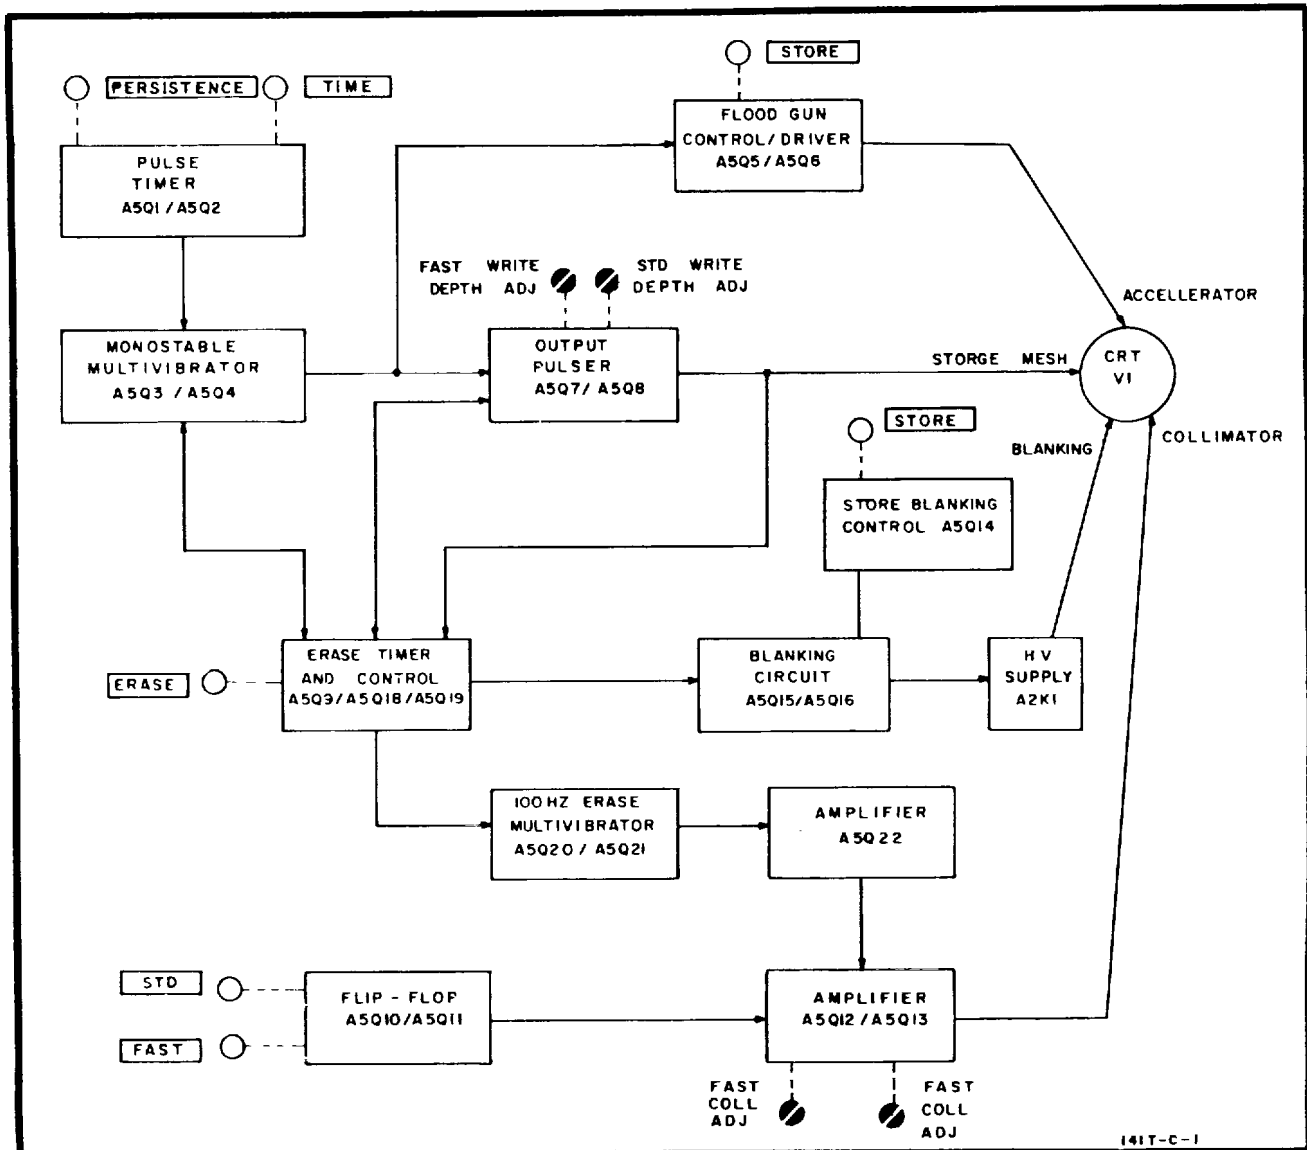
PERSISTENCE
TIME

PULSE TIMER A5Q1 / A5Q2

STORE

FLOOD GUN CONTROL/DRIVER A5Q5 / A5Q6

FAST WRITE DEPTH ADJ

STD WRITE DEPTH ADJ

ACCELLERATOR

MONOSTABLE MULTIVIBRATOR A5Q3 / A5Q4

OUTPUT PULSER A5Q7/ A5Q8

STORGE MESH

CRT V1

STORE

BLANKING

COLLIMATOR

STORE BLANKING CONTROL A5Q14

ERASE

ERASE TIMER AND CONTROL A5Q9/A5Q18/A5Q19

BLANKING CIRCUIT A5Q15/A5Q16

H V SUPPLY A2K1

100 HZ ERASE MULTIVIBRATOR A5Q20 / A5Q21

AMPLIFIER A5Q22

STD

FAST

FLIP - FLOP A5Q10/A5Q11

AMPLIFIER A5Q12 / A5Q13

FAST COLL ADJ

FAST COLL ADJ

141T-C-1